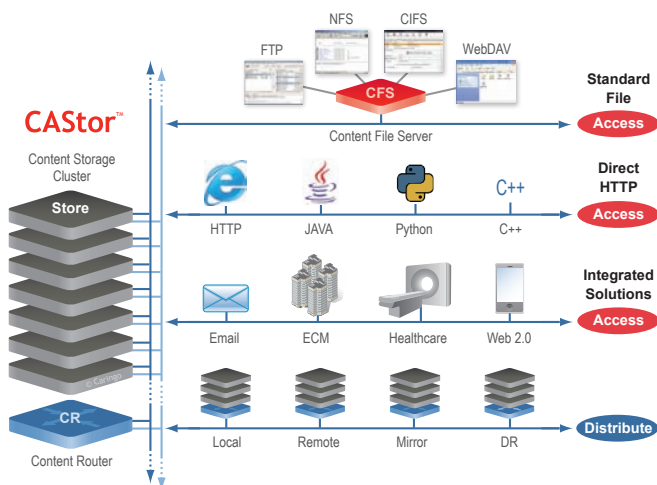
NFS
CIFS
FTP
WebDAV
CFS
Standard File
Access
Content File Server

CAStor™
Content Storage Cluster
Store

Direct HTTP
C++
Access
HTTP
JAVA
Python
C++

Integrated Solutions
Access
Email
ECM
Healthcare
Web 2.0

© Caringo

CR
Content Router
Local
Remote
Mirror
DR
Distribute